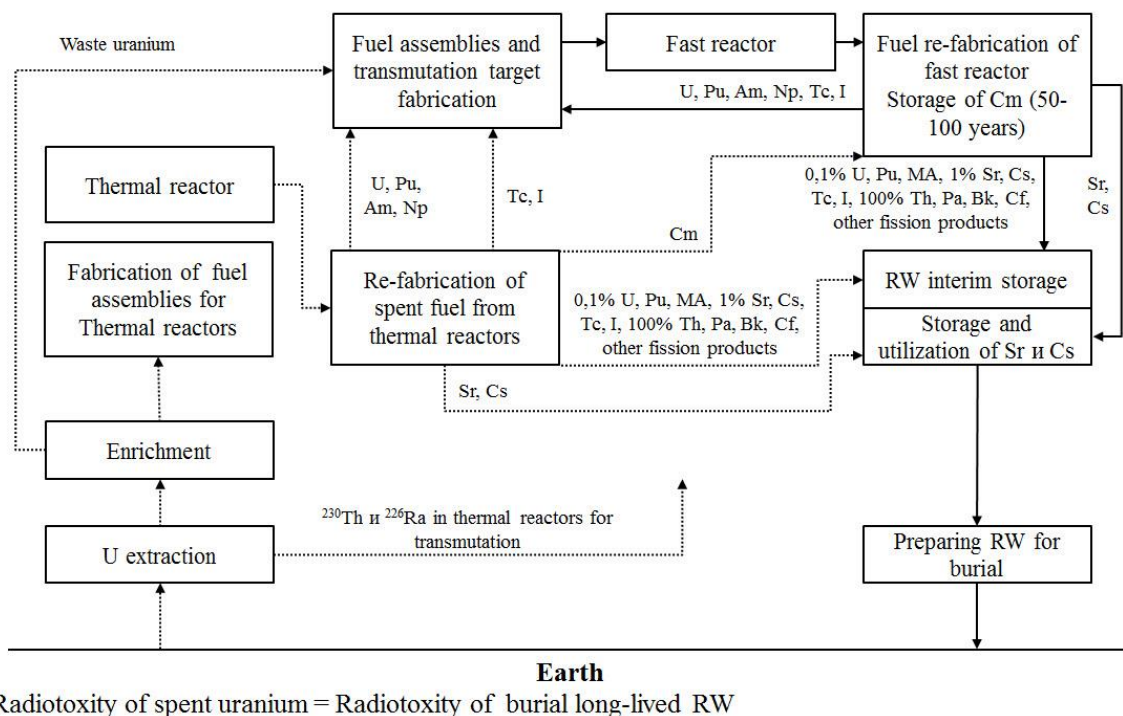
Waste uranium

Fuel assemblies and transmutation target fabrication

Fast reactor

Fuel re-fabrication of fast reactor Storage of Cm (50-100 years)

U, Pu, Am, Np, Tc, I

Thermal reactor

U, Pu, Am, Np

Tc, I

Cm

0,1% U, Pu, MA, 1% Sr, Cs, Tc, I, 100% Th, Pa, Bk, Cf, other fission products

Sr, Cs

Fabrication of fuel assemblies for Thermal reactors

Re-fabrication of spent fuel from thermal reactors

0,1% U, Pu, MA, 1% Sr, Cs, Tc, I, 100% Th, Pa, Bk, Cf, other fission products

RW interim storage

Storage and utilization of Sr и Cs

Sr, Cs

Enrichment

$^{230}$Th и $^{226}$Ra in thermal reactors for transmutation

U extraction

Preparing RW for burial

Earth

Radiotoxity of spent uranium = Radiotoxity of burial long-lived RW